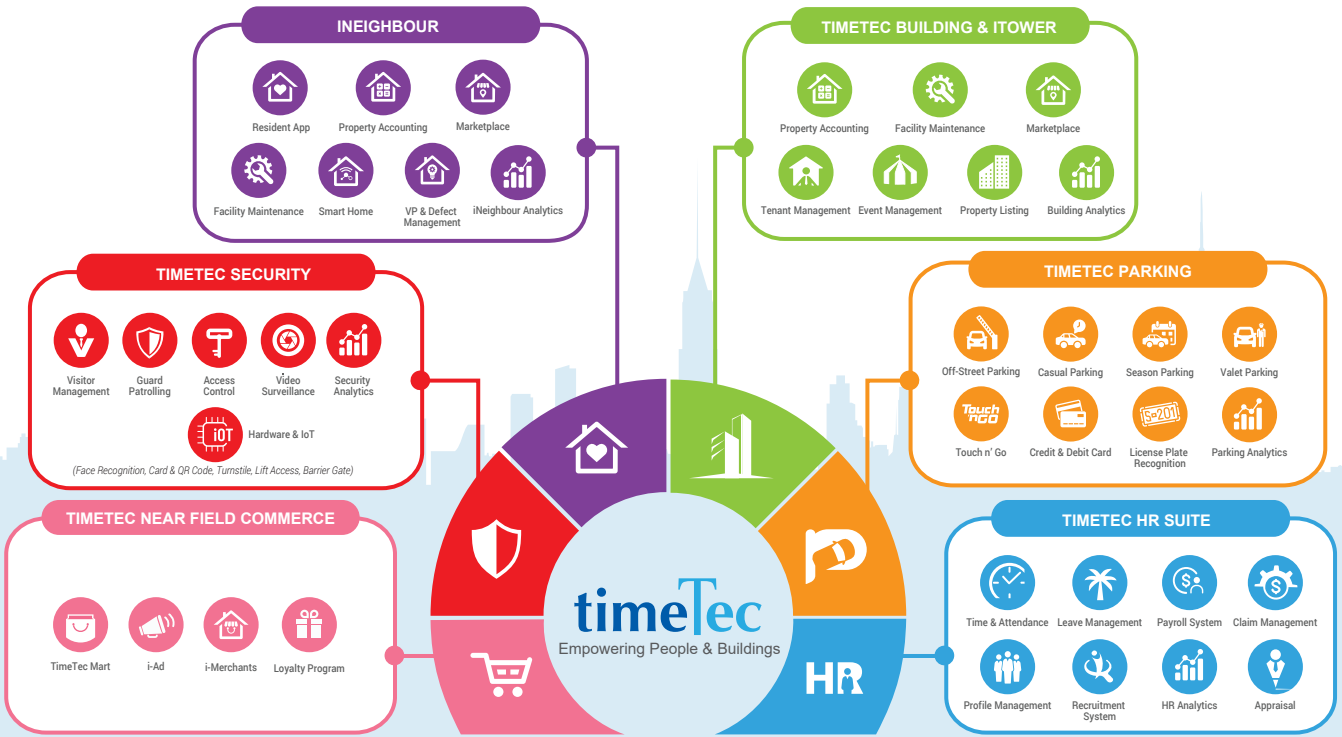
INEIGHBOUR

Resident App
Property Accounting
Marketplace
Facility Maintenance
Smart Home
VP & Defect Management
iNeighbour Analytics

TIMETEC BUILDING & ITOWER

Property Accounting
Facility Maintenance
Marketplace
Tenant Management
Event Management
Property Listing
Building Analytics

TIMETEC SECURITY

Visitor Management
Guard Patrolling
Access Control
Video Surveillance
Security Analytics
iOT Hardware & IoT
(Face Recognition, Card & QR Code, Turnstile, Lift Access, Barrier Gate)

TIMETEC PARKING

Off-Street Parking
Casual Parking
Season Parking
Valet Parking
Touch 'n GO Touch n' Go
Credit & Debit Card
S-201 License Plate Recognition
Parking Analytics

TIMETEC NEAR FIELD COMMERCE

TimeTec Mart
i-Ad
i-Merchants
Loyalty Program

TIMETEC HR SUITE

Time & Attendance
Leave Management
Payroll System
Claim Management
Profile Management
Recruitment System
HR Analytics
Appraisal

timeTec
Empowering People & Buildings

HR